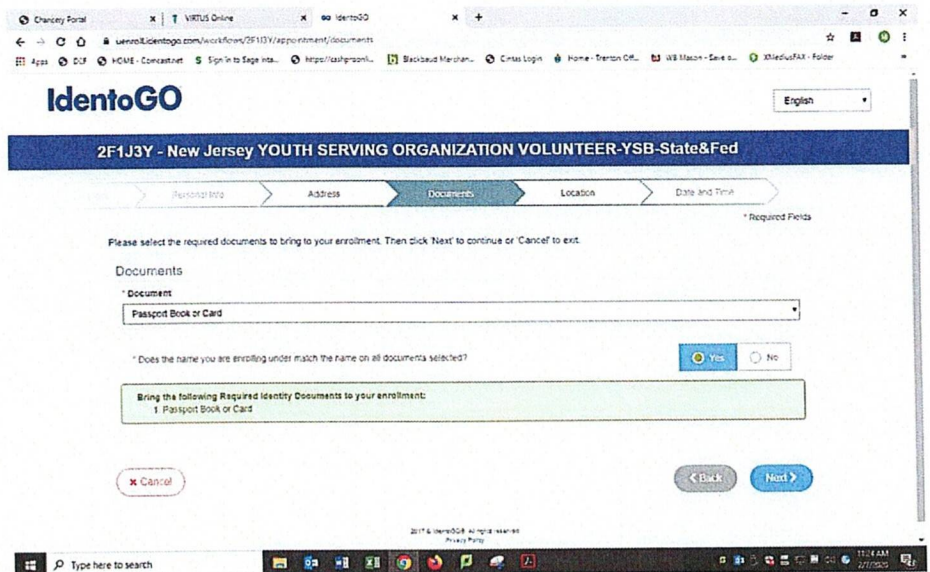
Chancery Portal
VIRTUS Online
IdentoGO

uenroll.identogo.com/workflows/2F1J3Y/appointment/documents

Apps DCF HOME - Comcast.net Sign in to Sage Inta... https://cashproonli... Blackbaud Merchan... Cintas Login Home - Trenton Off... WB Mason - Save o... XMediusFAX - Folder

IdentoGO

English

2F1J3Y - New Jersey YOUTH SERVING ORGANIZATION VOLUNTEER-YSB-State&Fed

Personal Info
Address
Documents
Location
Date and Time

* Required Fields

Please select the required documents to bring to your enrollment. Then click 'Next' to continue or 'Cancel' to exit.

Documents

* Document

Passport Book or Card

* Does the name you are enrolling under match the name on all documents selected?

Yes
No

Bring the following Required Identity Documents to your enrollment:
1. Passport Book or Card

✖ Cancel

< Back

Next >

2017 © IdentoGO® All rights reserved
Privacy Policy

Type here to search

11:24 AM
2/7/2020